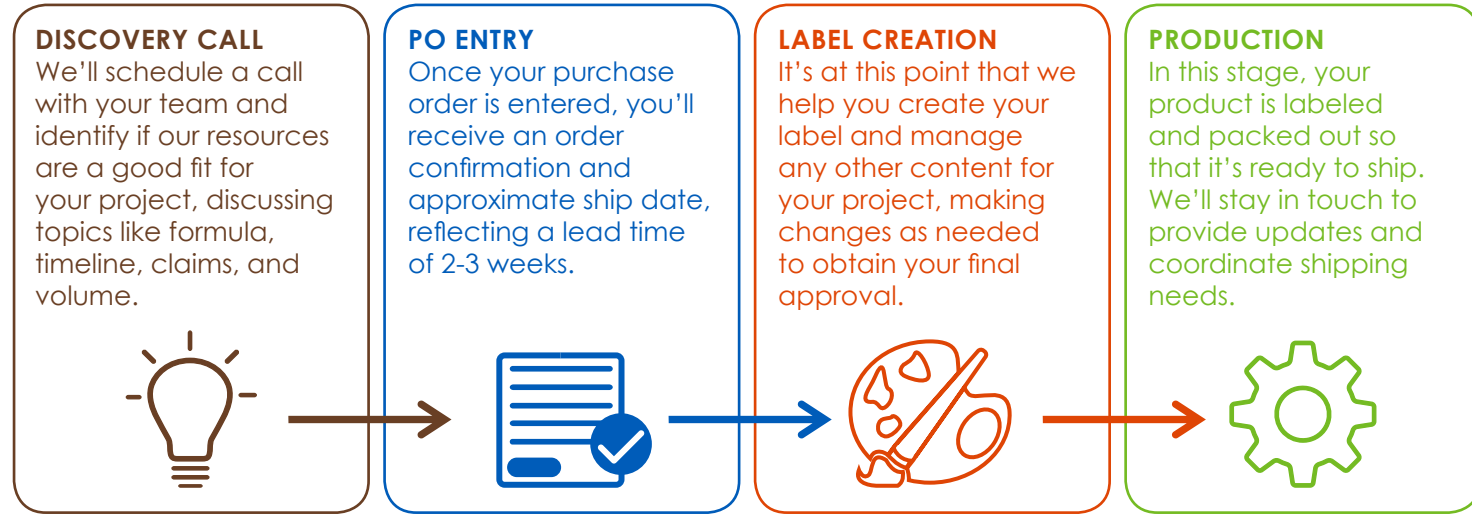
DISCOVERY CALL
We'll schedule a call with your team and identify if our resources are a good fit for your project, discussing topics like formula, timeline, claims, and volume.

PO ENTRY
Once your purchase order is entered, you'll receive an order confirmation and approximate ship date, reflecting a lead time of 2-3 weeks.

LABEL CREATION
It's at this point that we help you create your label and manage any other content for your project, making changes as needed to obtain your final approval.

PRODUCTION
In this stage, your product is labeled and packed out so that it's ready to ship. We'll stay in touch to provide updates and coordinate shipping needs.